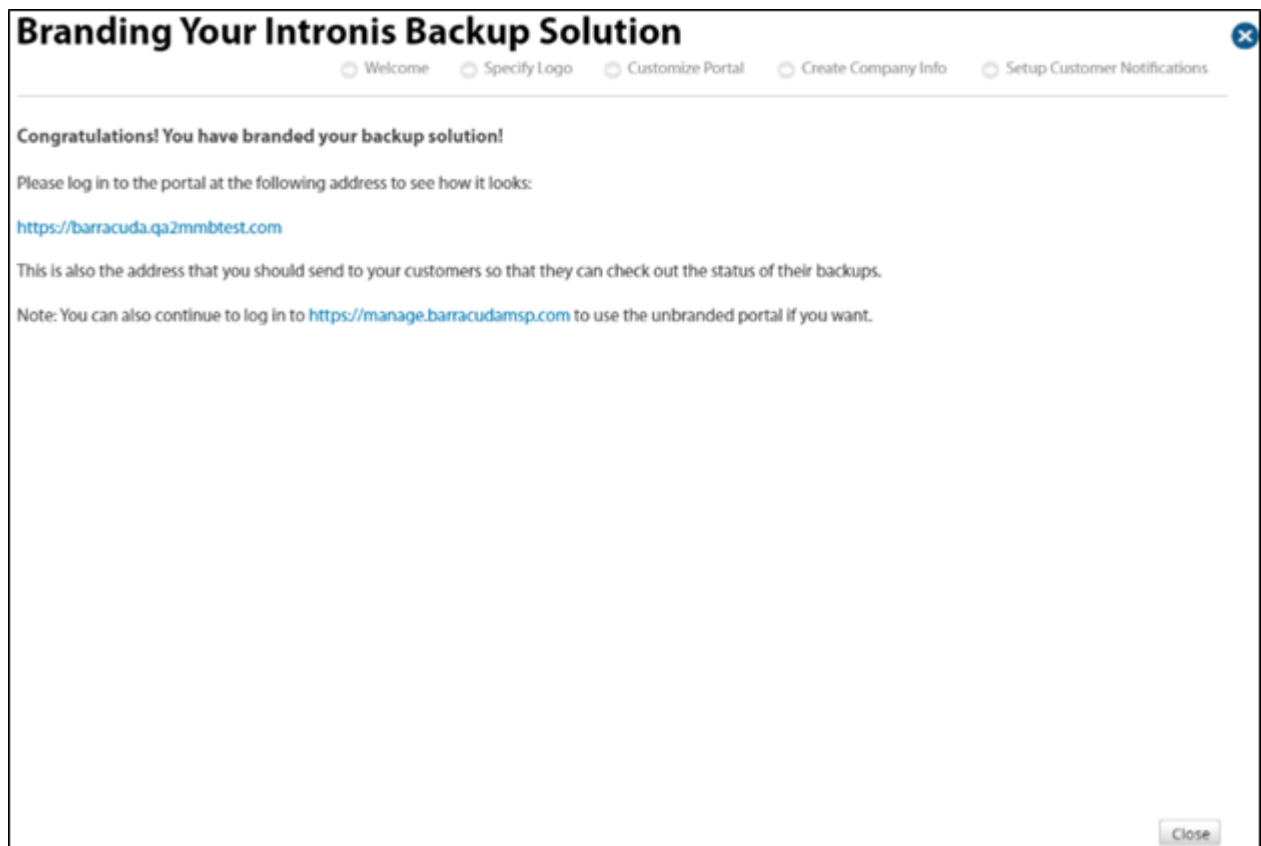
Branding Your Intronis Backup Solution

Welcome Specify Logo Customize Portal Create Company Info Setup Customer Notifications

Congratulations! You have branded your backup solution!

Please log in to the portal at the following address to see how it looks:

https://barracuda.qa2mmbtest.com

This is also the address that you should send to your customers so that they can check out the status of their backups.

Note: You can also continue to log in to https://manage.barracudamsp.com to use the unbranded portal if you want.

Close